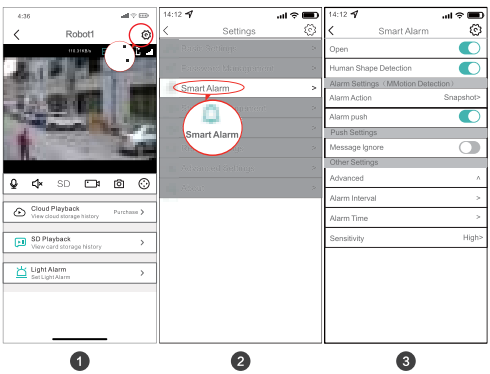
4:36

Robot1

110.3KB/s

SD

Cloud Playback
View cloud storage history
Purchase >

SD Playback
View card storage history
>

Light Alarm
Set Light Alarm
>

1

14:12

Settings

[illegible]
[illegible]
Smart Alarm >
Smart Alarm
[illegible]
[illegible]
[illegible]

2

14:12

Smart Alarm

Open
Human Shape Detection
Alarm Settings（MMotion Detection）
Alarm Action Snapshot>
Alarm push
Push Settings
Message Ignore
Other Settings
Advanced ^
Alarm Interval >
Alarm Time >
Sensitivity High>

3